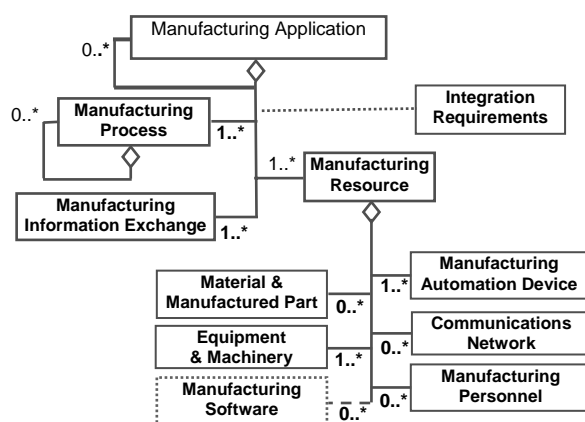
Manufacturing Application

0..*

0..*

Manufacturing Process

1..*

Integration Requirements

1..*

Manufacturing Resource

Manufacturing Information Exchange

1..*

Material & Manufactured Part

0..*

1..*

Manufacturing Automation Device

Equipment & Machinery

1..*

0..*

Communications Network

Manufacturing Software

0..*

0..*

Manufacturing Personnel